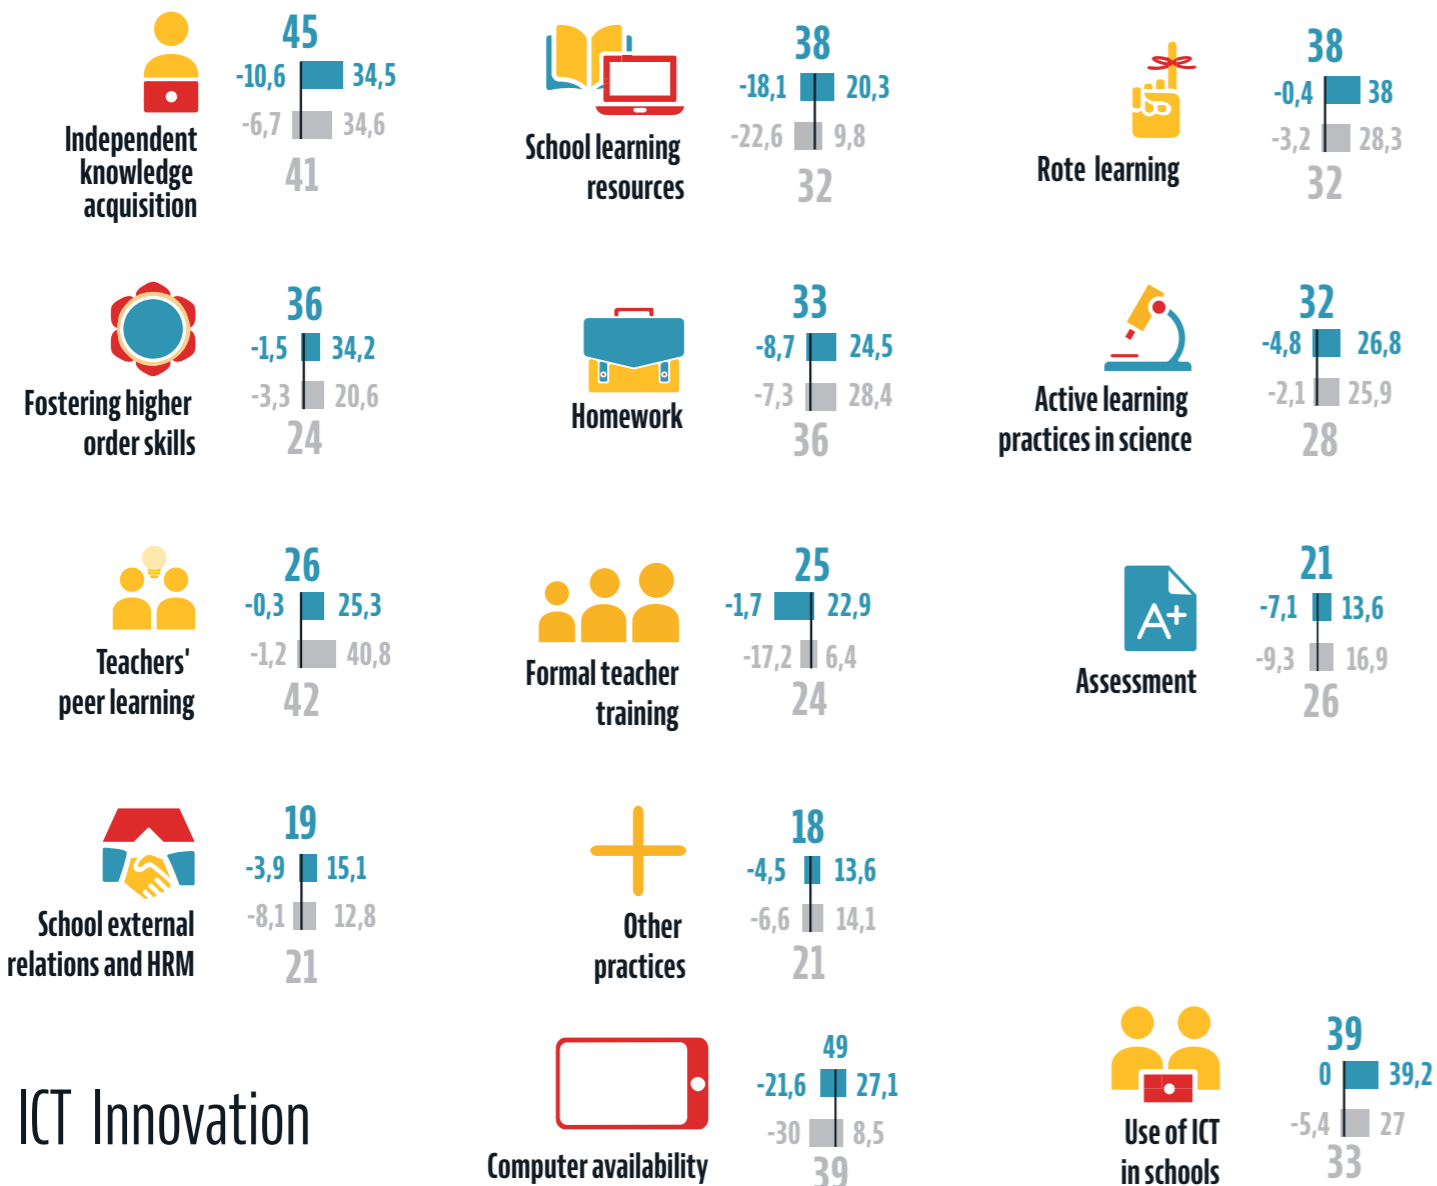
Independent knowledge acquisition
45
-10,6 34,5
-6,7 34,6
41

School learning resources
38
-18,1 20,3
-22,6 9,8
32

Rote learning
38
-0,4 38
-3,2 28,3
32

Fostering higher order skills
36
-1,5 34,2
-3,3 20,6
24

Homework
33
-8,7 24,5
-7,3 28,4
36

Active learning practices in science
32
-4,8 26,8
-2,1 25,9
28

Teachers' peer learning
26
-0,3 25,3
-1,2 40,8
42

Formal teacher training
25
-1,7 22,9
-17,2 6,4
24

Assessment
21
-7,1 13,6
-9,3 16,9
26

School external relations and HRM
19
-3,9 15,1
-8,1 12,8
21

Other practices
18
-4,5 13,6
-6,6 14,1
21

ICT Innovation

Computer availability
49
-21,6 27,1
-30 8,5
39

Use of ICT in schools
39
0 39,2
-5,4 27
33